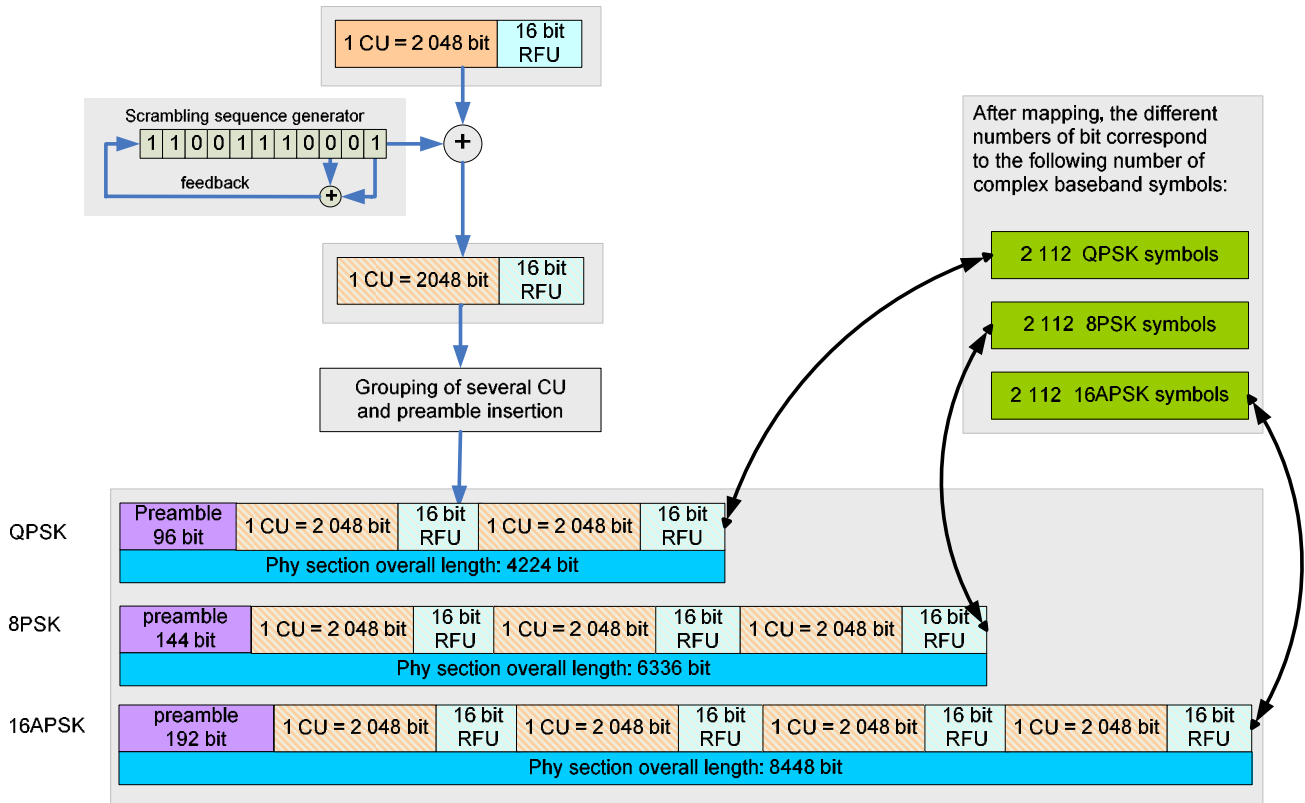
1 CU = 2 048 bit

16 bit RFU

Scrambling sequence generator

1 1 0 0 1 1 1 0 0 0 1

feedback

+

+

1 CU = 2048 bit

16 bit RFU

Grouping of several CU and preamble insertion

After mapping, the different numbers of bit correspond to the following number of complex baseband symbols:

2 112 QPSK symbols

2 112 8PSK symbols

2 112 16APSK symbols

QPSK

| Preamble 96 bit | 1 CU = 2 048 bit | 16 bit RFU | 1 CU = 2 048 bit | 16 bit RFU |
|---|---|---|---|---|

Phy section overall length: 4224 bit

8PSK

| preamble 144 bit | 1 CU = 2 048 bit | 16 bit RFU | 1 CU = 2 048 bit | 16 bit RFU | 1 CU = 2 048 bit | 16 bit RFU |
|---|---|---|---|---|---|---|

Phy section overall length: 6336 bit

16APSK

| preamble 192 bit | 1 CU = 2 048 bit | 16 bit RFU | 1 CU = 2 048 bit | 16 bit RFU | 1 CU = 2 048 bit | 16 bit RFU | 1 CU = 2 048 bit | 16 bit RFU |
|---|---|---|---|---|---|---|---|---|

Phy section overall length: 8448 bit